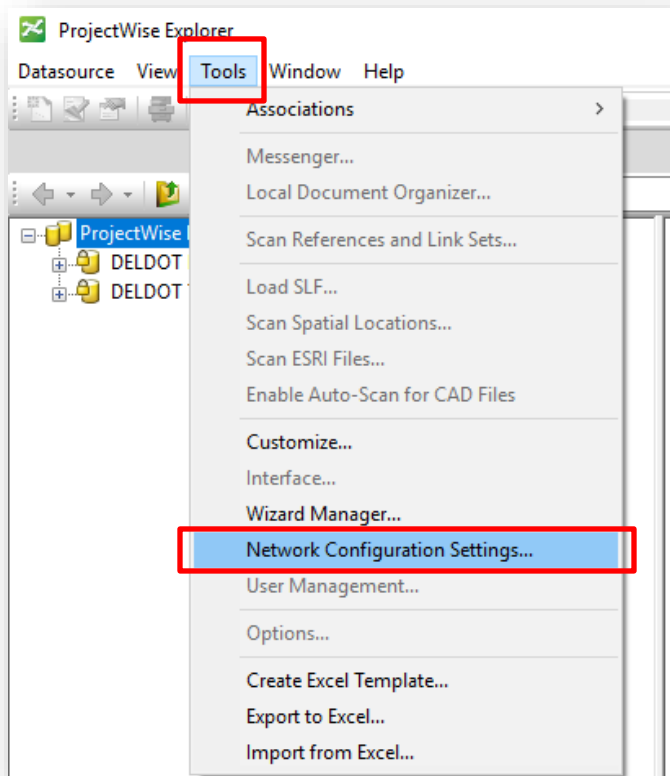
ProjectWise Explorer

Datasource View Tools Window Help

ProjectWise

DELDOT

DELDOT

Associations

Messenger...

Local Document Organizer...

Scan References and Link Sets...

Load SLF...

Scan Spatial Locations...

Scan ESRI Files...

Enable Auto-Scan for CAD Files

Customize...

Interface...

Wizard Manager...

Network Configuration Settings...

User Management...

Options...

Create Excel Template...

Export to Excel...

Import from Excel...